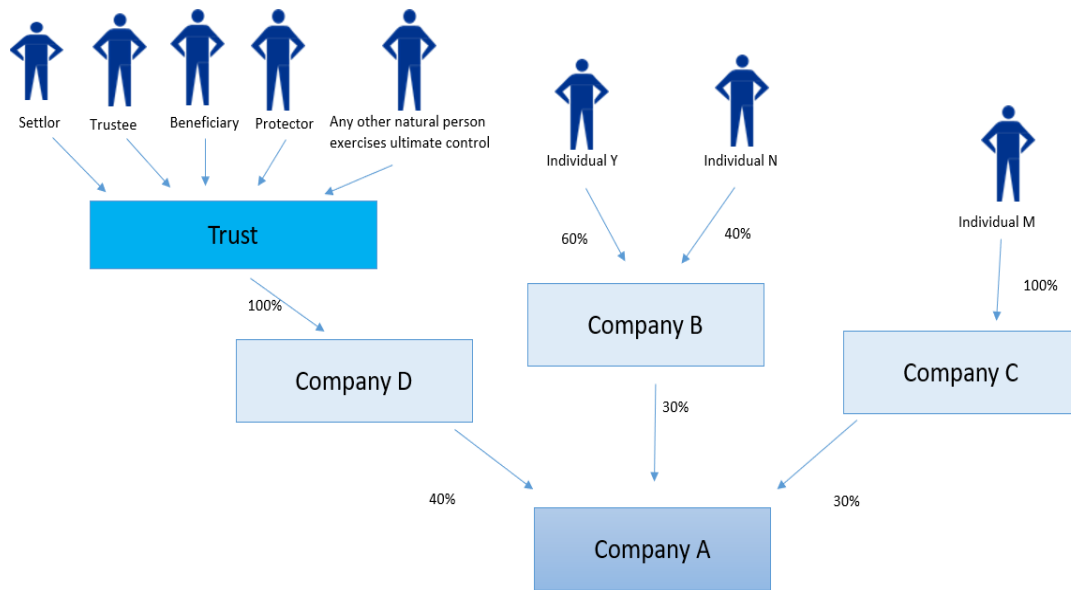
Settlor

Trustee

Beneficiary

Protector

Any other natural person exercises ultimate control

Individual Y

Individual N

Individual M

Trust

60%

40%

100%

100%

Company B

Company D

Company C

30%

40%

30%

Company A